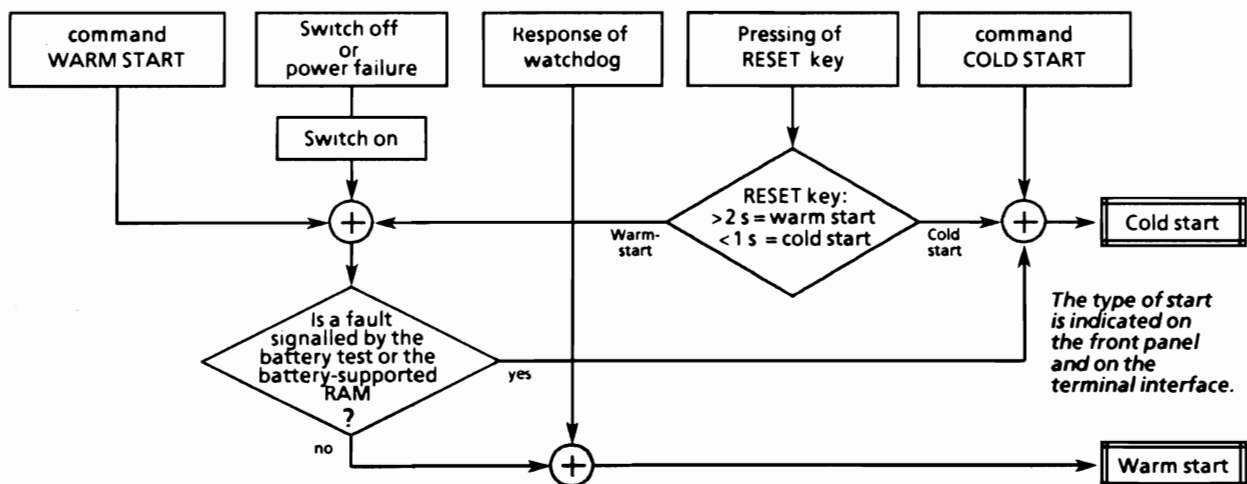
command WARM START

Switch off or power failure

Response of watchdog

Pressing of RESET key

command COLD START

Switch on

RESET key: >2 s = warm start <1 s = cold start

Warm-start

Cold start

Cold start

Is a fault signalled by the battery test or the battery-supported RAM ?

yes

no

The type of start is indicated on the front panel and on the terminal interface.

Warm start